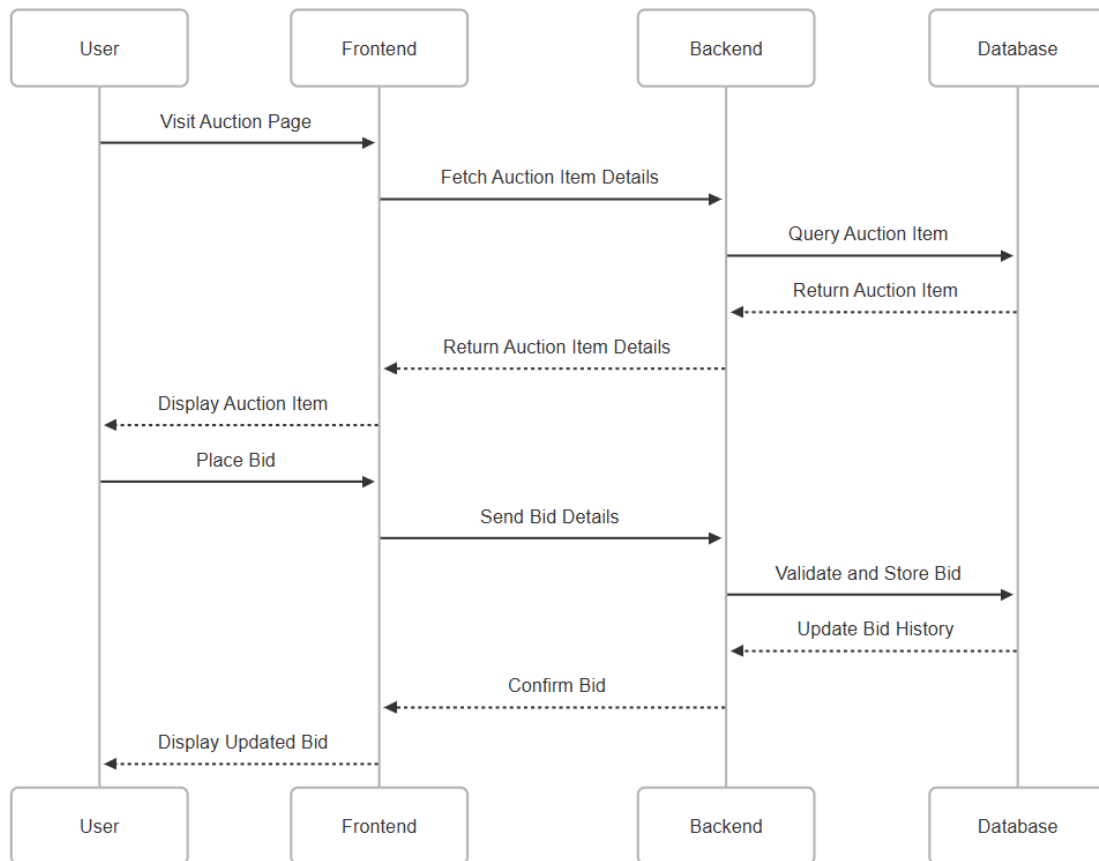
User
Frontend
Backend
Database

Visit Auction Page
Fetch Auction Item Details
Query Auction Item
Return Auction Item
Return Auction Item Details
Display Auction Item
Place Bid
Send Bid Details
Validate and Store Bid
Update Bid History
Confirm Bid
Display Updated Bid

User
Frontend
Backend
Database